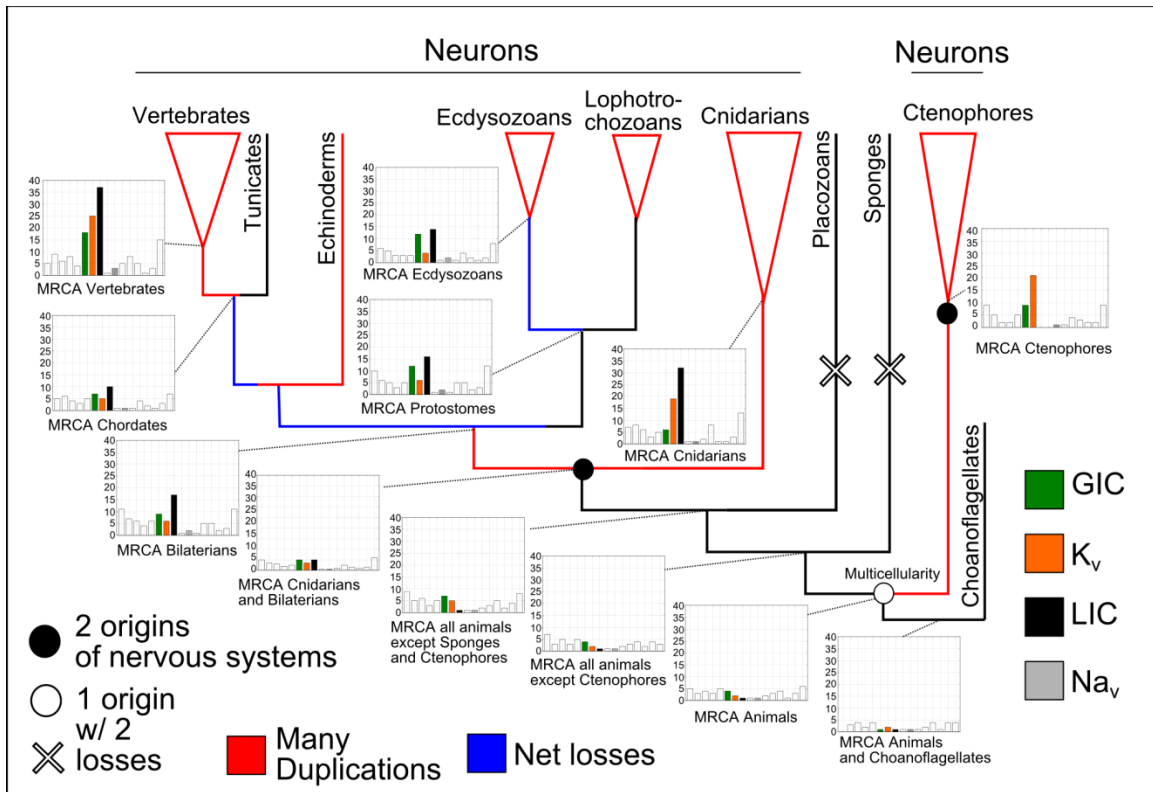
Neurons

Neurons

Vertebrates

Tunicates

Echinoderms

Ecdysozoans

Lophotrochozoans

Cnidarians

Placozoans

Sponges

Ctenophores

Choanoflagellates

40 35 30 25 20 15 10 5 0
MRCA Vertebrates

40 35 30 25 20 15 10 5 0
MRCA Ecdysozoans

40 35 30 25 20 15 10 5 0
MRCA Ctenophores

40 35 30 25 20 15 10 5 0
MRCA Chordates

40 35 30 25 20 15 10 5 0
MRCA Protostomes

40 35 30 25 20 15 10 5 0
MRCA Cnidarians

40 35 30 25 20 15 10 5 0
MRCA Bilaterians

40 35 30 25 20 15 10 5 0
MRCA Cnidarians and Bilaterians

40 35 30 25 20 15 10 5 0
MRCA all animals except Sponges and Ctenophores

40 35 30 25 20 15 10 5 0
MRCA all animals except Ctenophores

40 35 30 25 20 15 10 5 0
MRCA Animals

40 35 30 25 20 15 10 5 0
MRCA Animals and Choanoflagellates

Multicellularity

GIC

$K_v$

LIC

$Na_v$

2 origins of nervous systems

1 origin w/ 2 losses

Many Duplications

Net losses